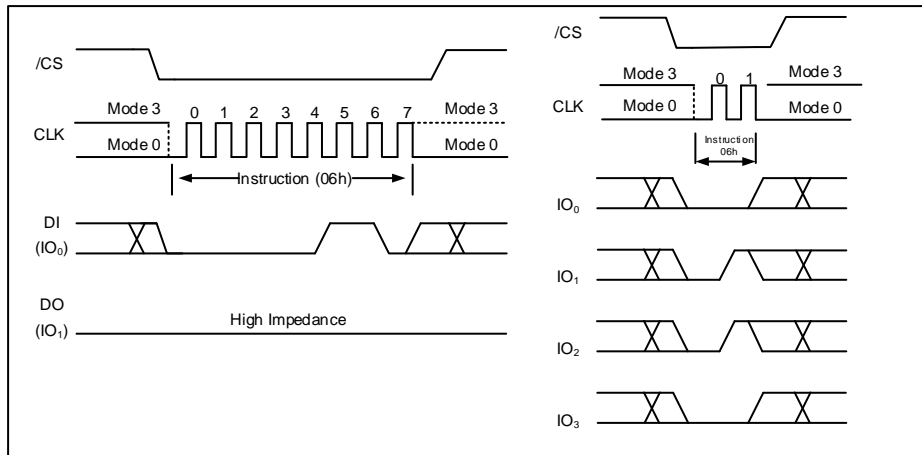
/CS

Mode 3 0 1 2 3 4 5 6 7 Mode 3

CLK Mode 0 Mode 0

Instruction (06h)

DI
($IO_0$)

DO
($IO_1$) High Impedance

/CS

Mode 3 0 1 Mode 3

CLK Mode 0 Mode 0

Instruction
06h

$IO_0$

$IO_1$

$IO_2$

$IO_3$